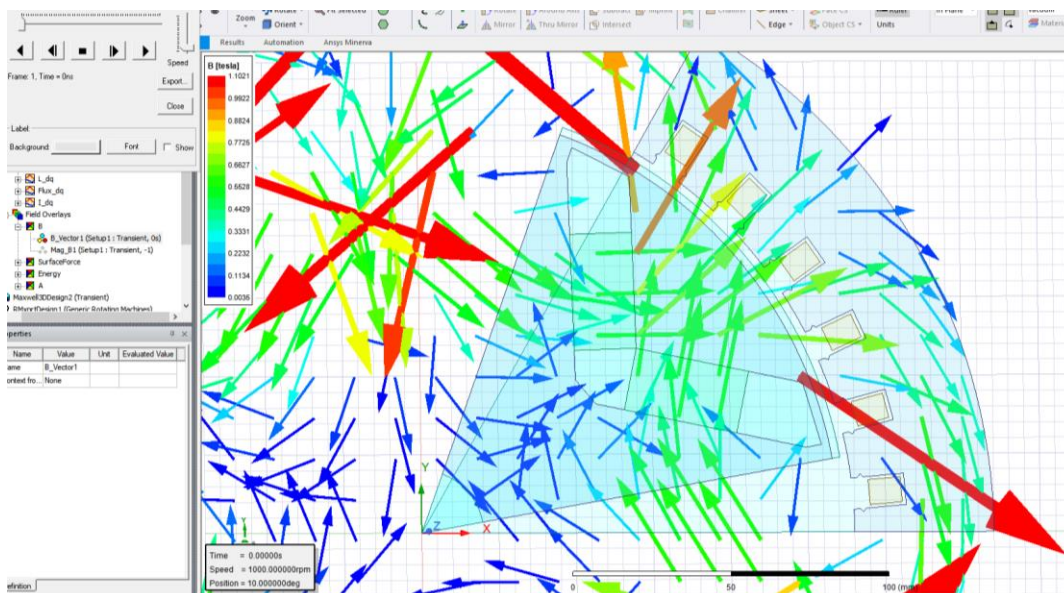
Speed

Frame: 1, Time = 0ns

Export...

Close

Label

Background:

Font

Show

L_dq

Flux_dq

I_dq

Field Overlays

B

B_Vector1 (Setup1 : Transient, 0s)

Mag_B1 (Setup1 : Transient, -1)

SurfaceForce

Energy

A

Maxwell3DDesign2 (Transient)

RMxprtDesign1 (Generic Rotating Machines)

operties

| Name | Value | Unit | Evaluated Value |
|---|---|---|---|
| ame | B_Vector1 | | |
| ontext fro... | None | | |

efinition

Zoom

Rotate

Orient

Fit Selected

Mirror

Thru Mirror

Intersect

Sheet

Edge

Object CS

Units

In Plane

Results

Automation

Ansys Minerva

B [tesla]

1.1021

0.9922

0.8824

0.7725

0.6627

0.5528

0.4429

0.3331

0.2232

0.1134

0.0036

Y

Z

X

Y

Time = 0.00000s

Speed = 1000.000000rpm

Position = 10.000000deg

0

50

100 (mm)